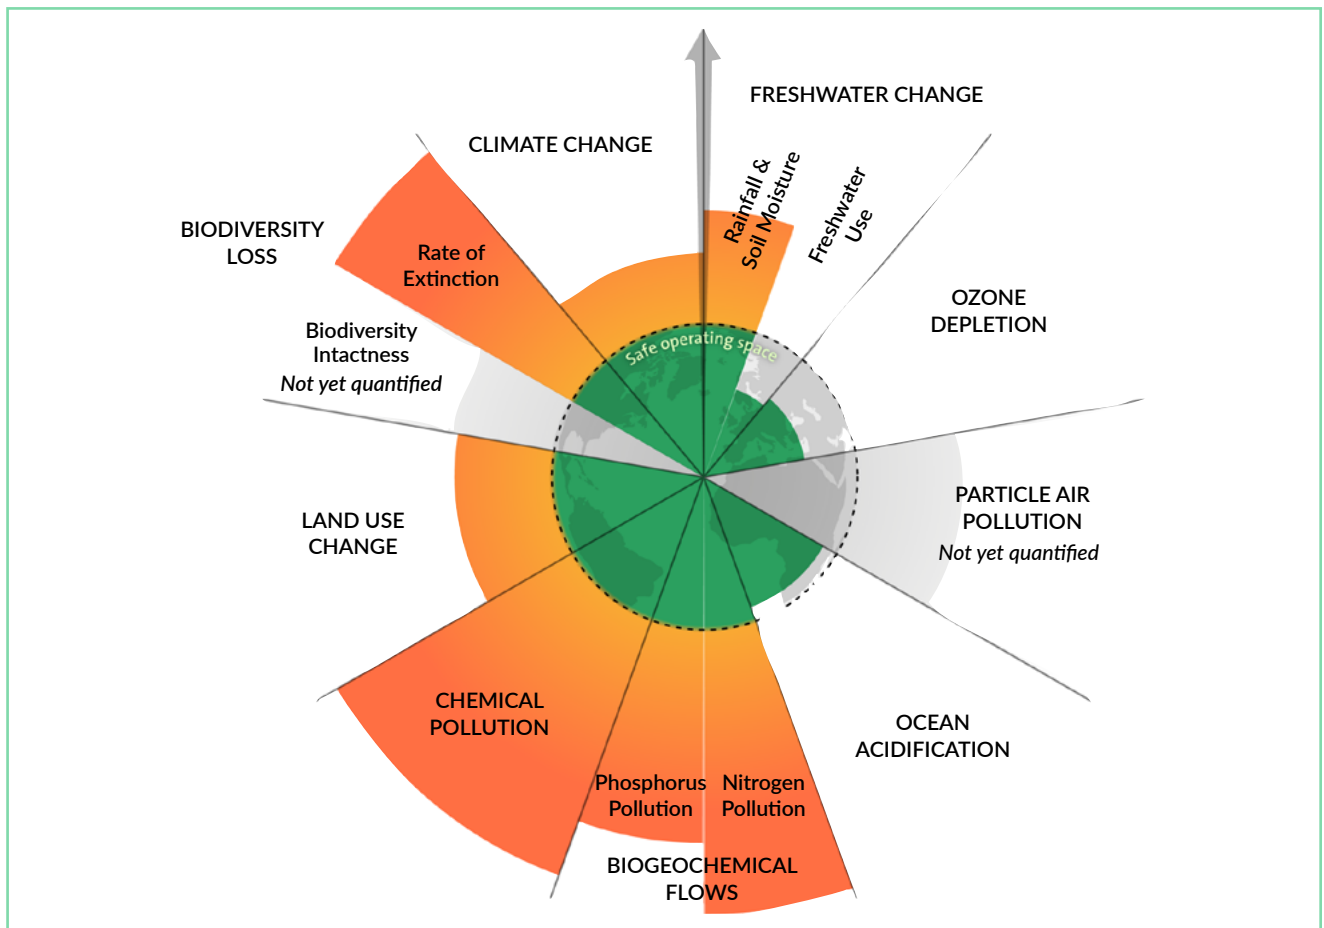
FRESHWATER CHANGE

CLIMATE CHANGE

Rainfall & Soil Moisture

Freshwater Use

BIODIVERSITY LOSS

Rate of Extinction

OZONE DEPLETION

Biodiversity Intactness
*Not yet quantified*

Safe operating space

PARTICLE AIR POLLUTION
*Not yet quantified*

LAND USE CHANGE

OCEAN ACIDIFICATION

CHEMICAL POLLUTION

Phosphorus Pollution

Nitrogen Pollution

BIOGEOCHEMICAL FLOWS